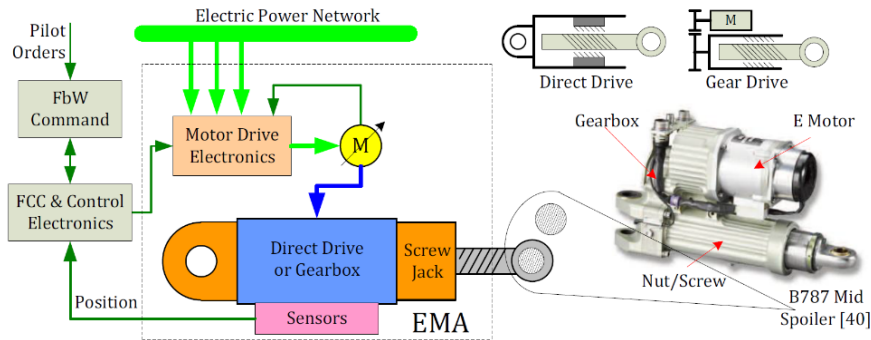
Electric Power Network

Pilot Orders

FbW Command

FCC & Control Electronics

Motor Drive Electronics

M

Direct Drive or Gearbox

Screw Jack

Sensors

Position

EMA

M

Direct Drive

Gear Drive

Gearbox

E Motor

Nut/Screw

B787 Mid Spoiler [40]